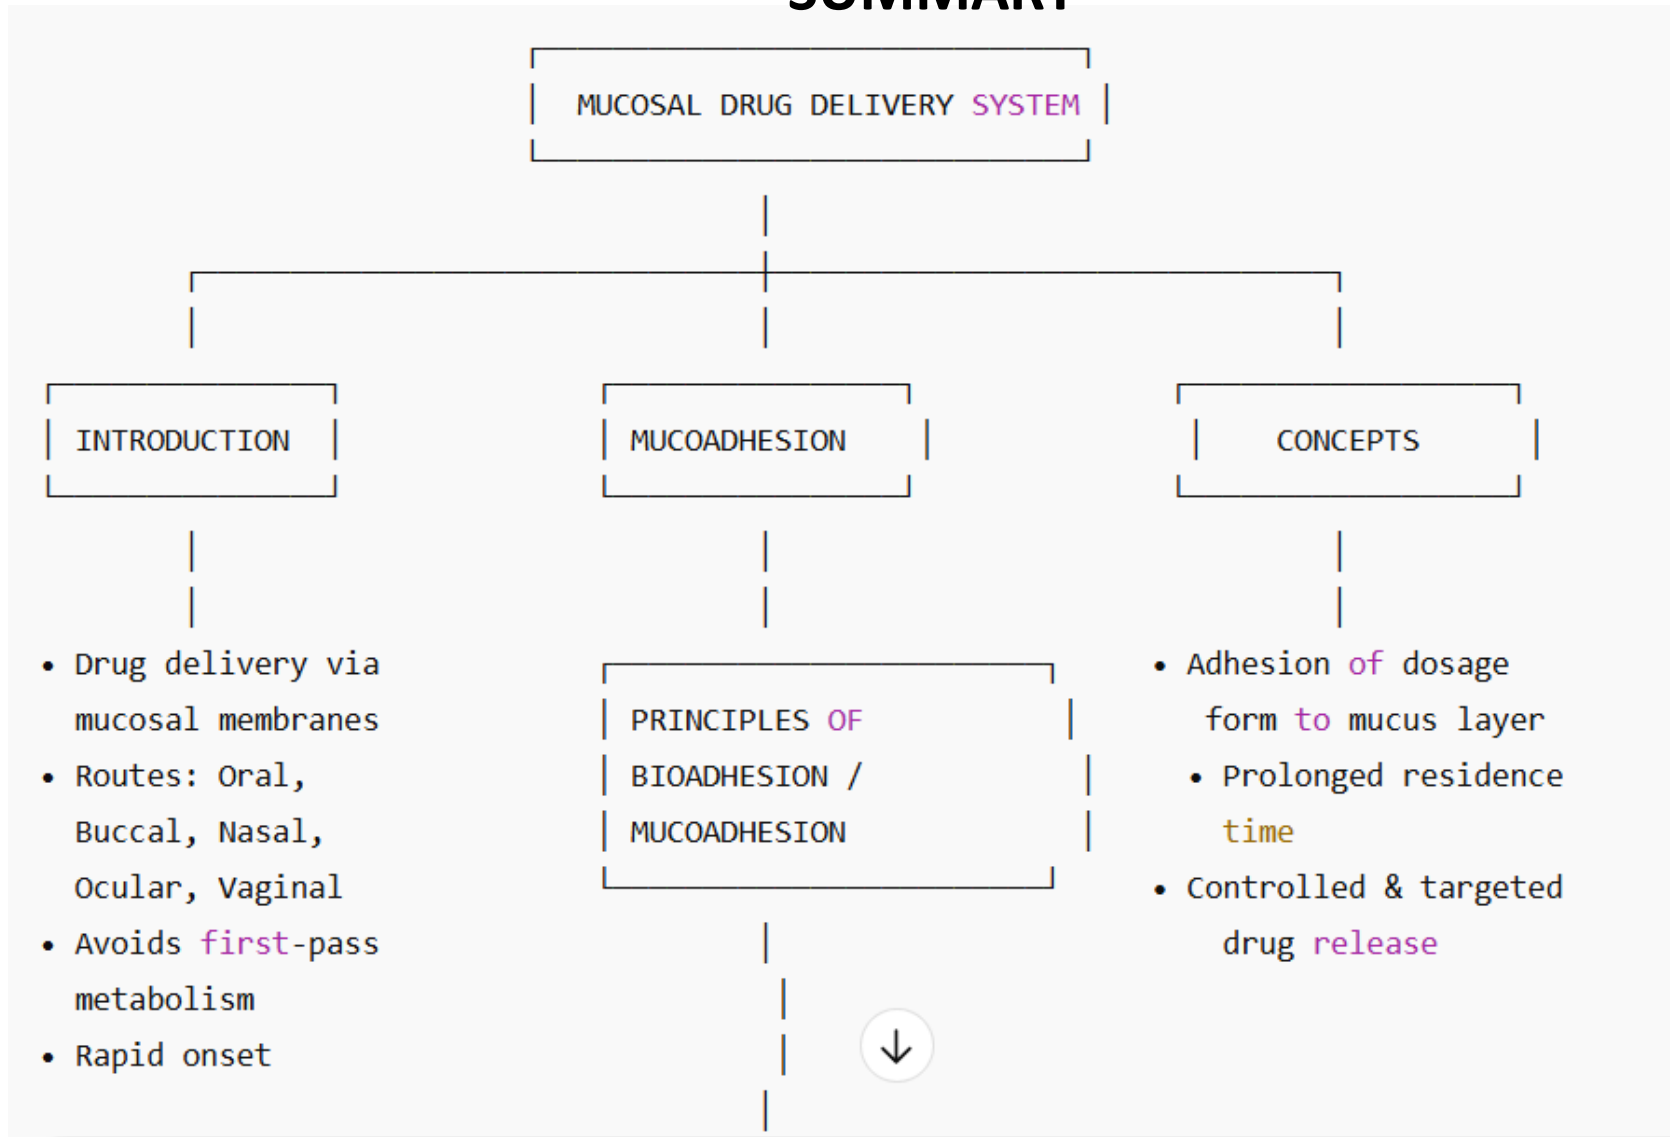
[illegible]

MUCOSAL DRUG DELIVERY SYSTEM

INTRODUCTION

MUCOADHESION

CONCEPTS

• Drug delivery via mucosal membranes
• Routes: Oral, Buccal, Nasal, Ocular, Vaginal
• Avoids first-pass metabolism
• Rapid onset

PRINCIPLES OF BIOADHESION / MUCOADHESION

• Adhesion of dosage form to mucus layer
• Prolonged residence time
• Controlled & targeted drug release